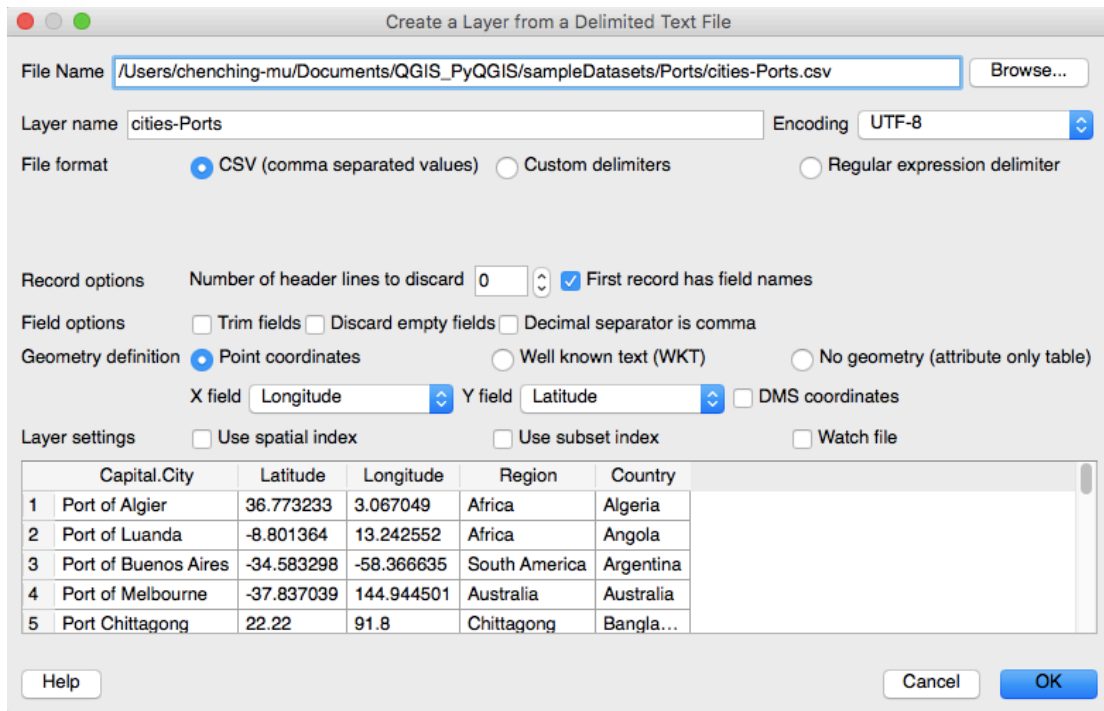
Create a Layer from a Delimited Text File

File Name /Users/chenching-mu/Documents/QGIS_PyQGIS/sampleDatasets/Ports/cities-Ports.csv Browse...

Layer name cities-Ports Encoding UTF-8

File format CSV (comma separated values) Custom delimiters Regular expression delimiter

Record options Number of header lines to discard 0 First record has field names

Field options Trim fields Discard empty fields Decimal separator is comma

Geometry definition Point coordinates Well known text (WKT) No geometry (attribute only table)

X field Longitude Y field Latitude DMS coordinates

Layer settings Use spatial index Use subset index Watch file

| | Capital.City | Latitude | Longitude | Region | Country |
|---|---|---|---|---|---|
| 1 | Port of Algier | 36.773233 | 3.067049 | Africa | Algeria |
| 2 | Port of Luanda | -8.801364 | 13.242552 | Africa | Angola |
| 3 | Port of Buenos Aires | -34.583298 | -58.366635 | South America | Argentina |
| 4 | Port of Melbourne | -37.837039 | 144.944501 | Australia | Australia |
| 5 | Port Chittagong | 22.22 | 91.8 | Chittagong | Bangla... |

Help Cancel OK